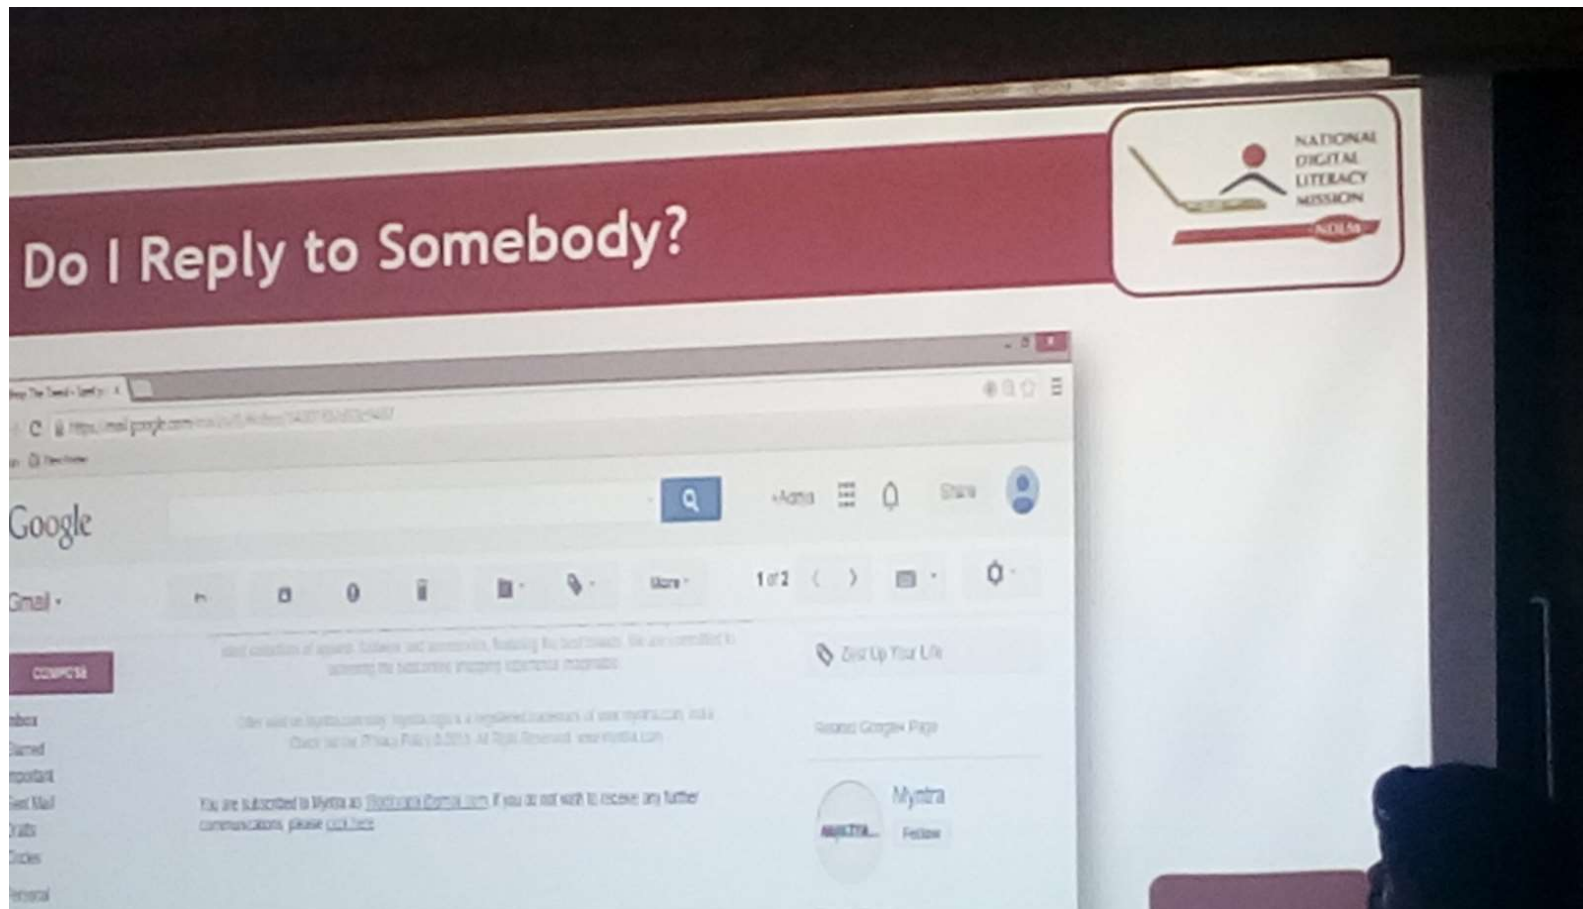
Do I Reply to Somebody?

NATIONAL DIGITAL LITERACY MISSION
NDLM

Google

+Aditya

Share

Gmail

More

1 of 2

COMPOSE

Inbox
Starred
Important
Sent Mail
Drafts
Circles

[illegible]

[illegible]

You are subscribed to Myntra as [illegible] If you do not wish to receive any further communications, please click here

Zip Up Your Life

Related Google+ Page

Myntra

Follow